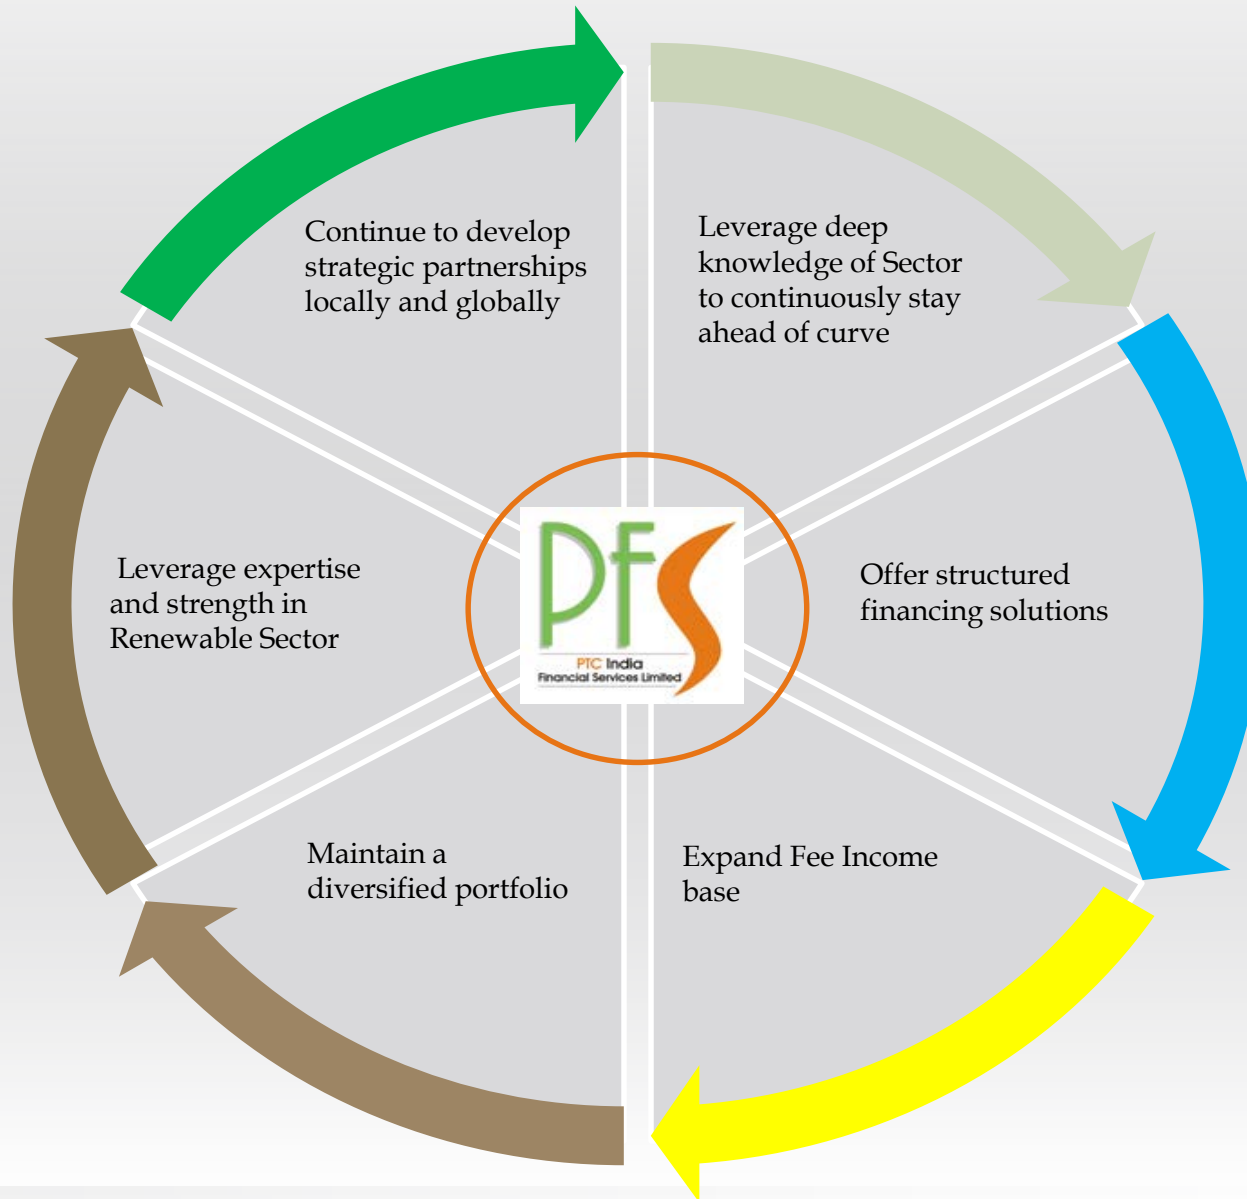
Continue to develop strategic partnerships locally and globally

Leverage deep knowledge of Sector to continuously stay ahead of curve

PFS
PTC India
Financial Services Limited

Leverage expertise and strength in Renewable Sector

Offer structured financing solutions

Maintain a diversified portfolio

Expand Fee Income base